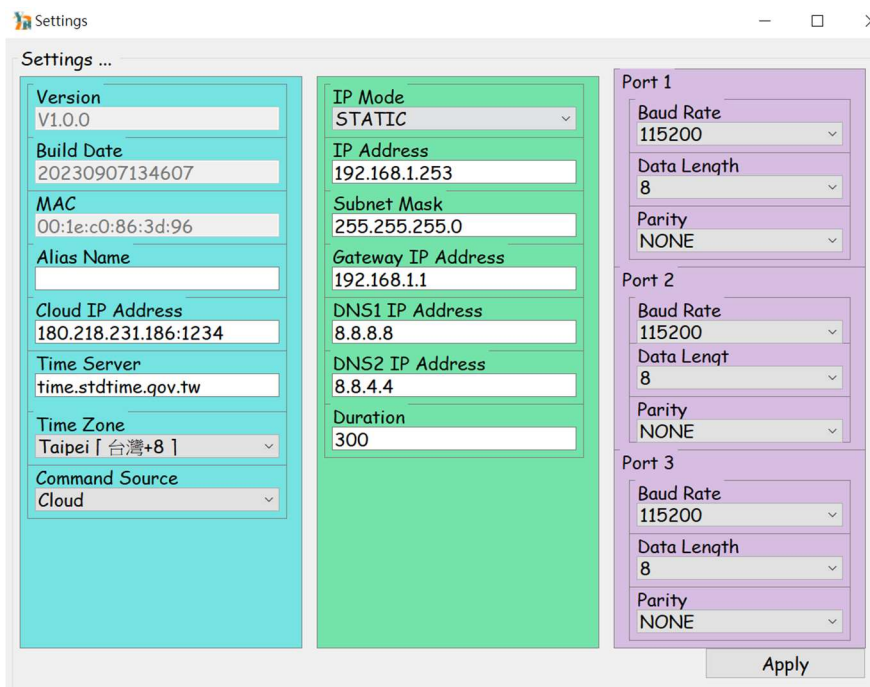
Settings

Settings ...

Version
V1.0.0
Build Date
20230907134607
MAC
00:1e:c0:86:3d:96
Alias Name

Cloud IP Address
180.218.231.186:1234
Time Server
time.stdtime.gov.tw
Time Zone
Taipei [ 台灣+8 ]
Command Source
Cloud

IP Mode
STATIC
IP Address
192.168.1.253
Subnet Mask
255.255.255.0
Gateway IP Address
192.168.1.1
DNS1 IP Address
8.8.8.8
DNS2 IP Address
8.8.4.4
Duration
300

Port 1
Baud Rate
115200
Data Length
8
Parity
NONE
Port 2
Baud Rate
115200
Data Lengt
8
Parity
NONE
Port 3
Baud Rate
115200
Data Length
8
Parity
NONE

Apply